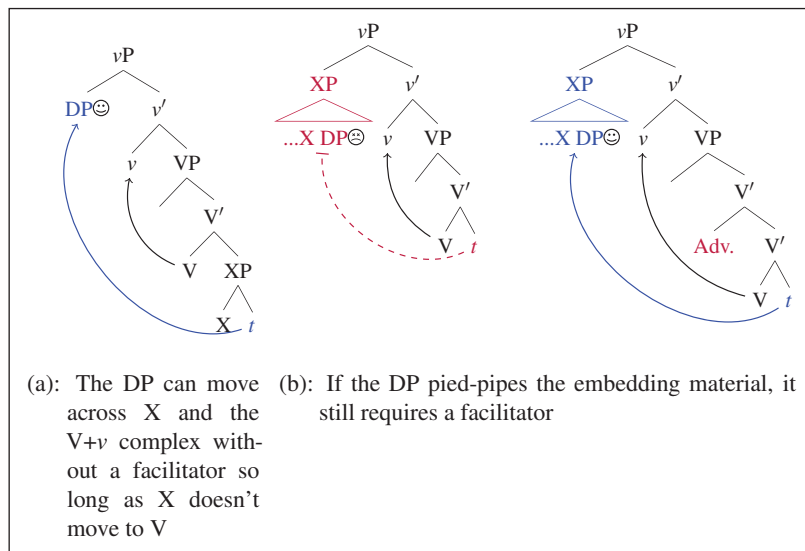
$v$P

DP☺ $v'$

$v$ VP

V′

V XP

X $t$

$v$P

XP $v'$

...X DP☹ $v$ VP

V′

V $t$

$v$P

XP $v'$

...X DP☺ $v$ VP

V′

Adv. V′

V $t$

(a): The DP can move across X and the V+$v$ complex without a facilitator so long as X doesn't move to V

(b): If the DP pied-pipes the embedding material, it still requires a facilitator